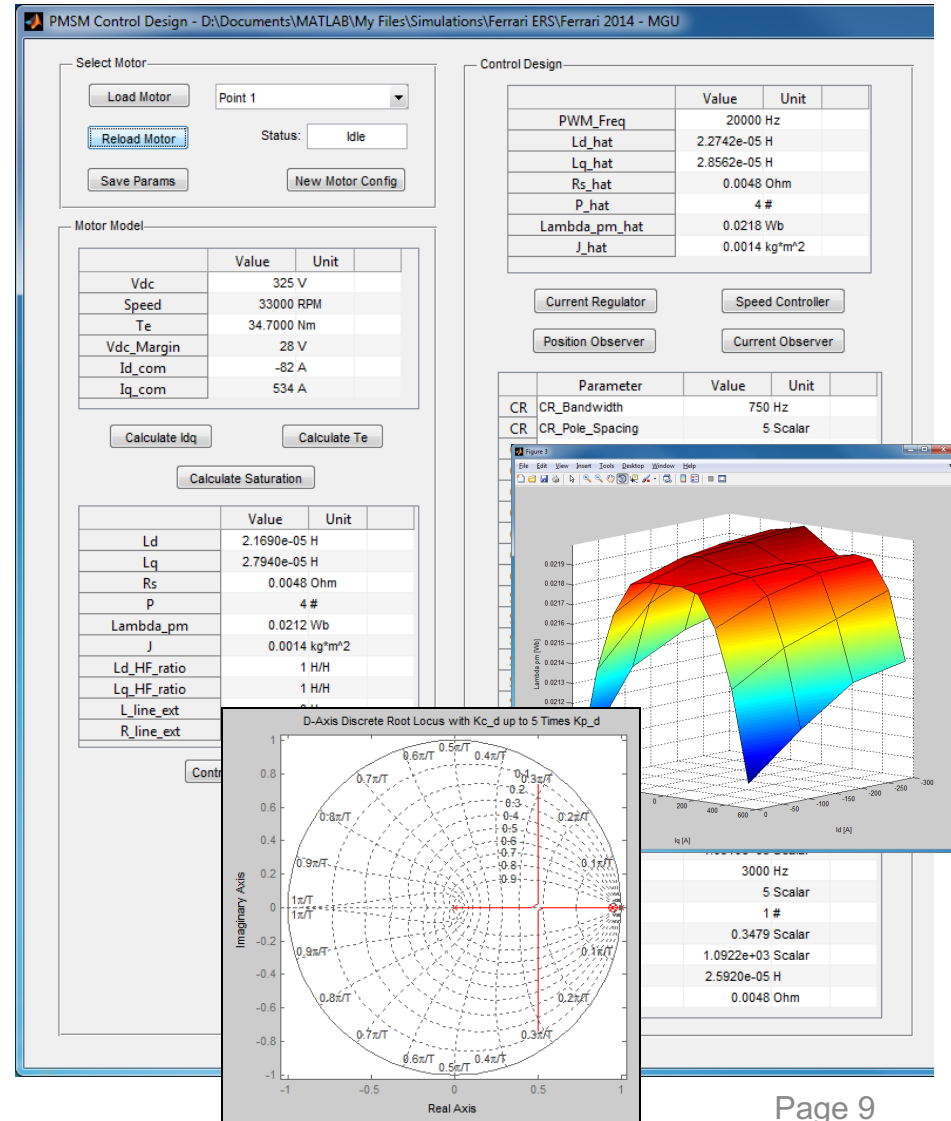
PMSM Control Design - D:\Documents\MATLAB\My Files\Simulations\Ferrari ERS\Ferrari 2014 - MGU

Select Motor

Load Motor

Point 1

Reload Motor

Status: Idle

Save Params

New Motor Config

Motor Model

| | Value | Unit |
|---|---|---|
| Vdc | 325 V | |
| Speed | 33000 RPM | |
| Te | 34.7000 Nm | |
| Vdc_Margin | 28 V | |
| Id_com | -82 A | |
| Iq_com | 534 A | |

Calculate Idq

Calculate Te

Calculate Saturation

| | Value | Unit |
|---|---|---|
| Ld | 2.1690e-05 H | |
| Lq | 2.7940e-05 H | |
| Rs | 0.0048 Ohm | |
| P | 4 # | |
| Lambda_pm | 0.0212 Wb | |
| J | 0.0014 kg*m^2 | |
| Ld_HF_ratio | 1 H/H | |
| Lq_HF_ratio | 1 H/H | |
| L_line_ext | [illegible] | |
| R_line_ext | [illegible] | |

Contr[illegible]

Control Design

| | Value | Unit |
|---|---|---|
| PWM_Freq | 20000 Hz | |
| Ld_hat | 2.2742e-05 H | |
| Lq_hat | 2.8562e-05 H | |
| Rs_hat | 0.0048 Ohm | |
| P_hat | 4 # | |
| Lambda_pm_hat | 0.0218 Wb | |
| J_hat | 0.0014 kg*m^2 | |

Current Regulator

Speed Controller

Position Observer

Current Observer

| | Parameter | Value | Unit |
|---|---|---|---|
| CR | CR_Bandwidth | 750 Hz | |
| CR | CR_Pole_Spacing | 5 Scalar | |
| | | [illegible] Scalar | |
| | | 3000 Hz | |
| | | 5 Scalar | |
| | | 1 # | |
| | | 0.3479 Scalar | |
| | | 1.0922e+03 Scalar | |
| | | 2.5920e-05 H | |
| | | 0.0048 Ohm | |

Figure 3

File Edit View Insert Tools Desktop Window Help

0.0219
0.0218
0.0217
0.0216
0.0215
0.0214
0.0213
0.0212

Lambda pm [Wb]

200 400 600

Iq [A]

-300 -250 -200 -150 -100 -50

Id [A]

D-Axis Discrete Root Locus with Kc_d up to 5 Times Kp_d

Imaginary Axis

Real Axis

1 0.8 0.6 0.4 0.2 0 -0.2 -0.4 -0.6 -0.8 -1

-1 -0.5 0 0.5 1

$0.5\pi/T$ $0.6\pi/T$ $0.4\pi/T$ $0.7\pi/T$ $0.3\pi/T$ $0.8\pi/T$ $0.2\pi/T$ $0.9\pi/T$ $0.1\pi/T$ $1\pi/T$ $1\pi/T$ $0.9\pi/T$ $0.1\pi/T$ $0.8\pi/T$ $0.2\pi/T$ $0.7\pi/T$ $0.3\pi/T$ $0.6\pi/T$ $0.5\pi/T$ $0.4\pi/T$

0.1 0.2 0.3 0.4 0.5 0.6 0.7 0.8 0.9

Page 9